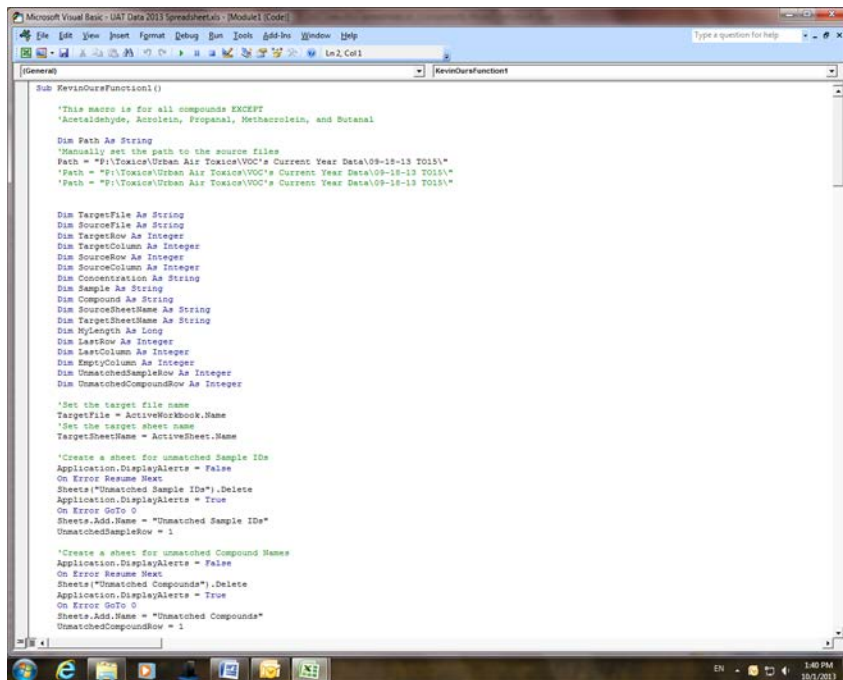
Microsoft Visual Basic - UAT Data 2013 Spreadsheet.xls - [Module1 (Code)]

File Edit View Insert Format Debug Run Tools Add-Ins Window Help

Type a question for help

Ln 2, Col 1

(General)

KevinOursFunction1

Sub KevinOursFunction1()

'This macro is for all compounds EXCEPT
'Acetaldehyde, Acrolein, Propanal, Methacrolein, and Butanal

Dim Path As String
'Manually set the path to the source files
Path = "P:\Toxics\Urban Air Toxics\VOC's Current Year Data\09-18-13 TO15\"
'Path = "P:\Toxics\Urban Air Toxics\VOC's Current Year Data\09-18-13 TO15\"
'Path = "P:\Toxics\Urban Air Toxics\VOC's Current Year Data\09-18-13 TO15\"

Dim TargetFile As String
Dim SourceFile As String
Dim TargetRow As Integer
Dim TargetColumn As Integer
Dim SourceRow As Integer
Dim SourceColumn As Integer
Dim Concentration As String
Dim Sample As String
Dim Compound As String
Dim SourceSheetName As String
Dim TargetSheetName As String
Dim MyLength As Long
Dim LastRow As Integer
Dim LastColumn As Integer
Dim EmptyColumn As Integer
Dim UnmatchedSampleRow As Integer
Dim UnmatchedCompoundRow As Integer

'Set the target file name
TargetFile = ActiveWorkbook.Name
'Set the target sheet name
TargetSheetName = ActiveSheet.Name

'Create a sheet for unmatched Sample IDs
Application.DisplayAlerts = False
On Error Resume Next
Sheets("Unmatched Sample IDs").Delete
Application.DisplayAlerts = True
On Error GoTo 0
Sheets.Add.Name = "Unmatched Sample IDs"
UnmatchedSampleRow = 1

'Create a sheet for unmatched Compound Names
Application.DisplayAlerts = False
On Error Resume Next
Sheets("Unmatched Compounds").Delete
Application.DisplayAlerts = True
On Error GoTo 0
Sheets.Add.Name = "Unmatched Compounds"
UnmatchedCompoundRow = 1

EN 1:40 PM 10/1/2013